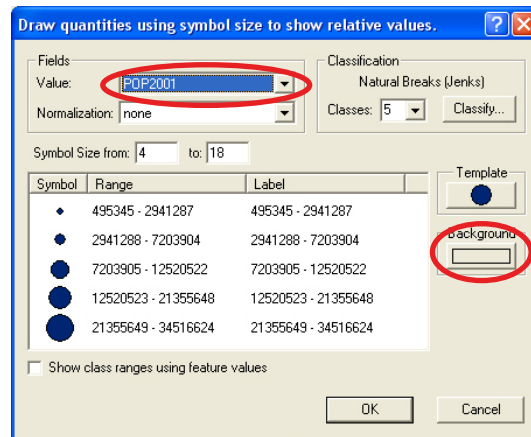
Draw quantities using symbol size to show relative values.

?

Fields
Value: POP2001
Normalization: none

Classification
Natural Breaks (Jenks)
Classes: 5
Classify...

Symbol Size from: 4 to: 18

Template

| Symbol | Range | Label |
|---|---|---|
| | 495345 - 2941287 | 495345 - 2941287 |
| | 2941288 - 7203904 | 2941288 - 7203904 |
| | 7203905 - 12520522 | 7203905 - 12520522 |
| | 12520523 - 21355648 | 12520523 - 21355648 |
| | 21355649 - 34516624 | 21355649 - 34516624 |

Background

Show class ranges using feature values

OK
Cancel